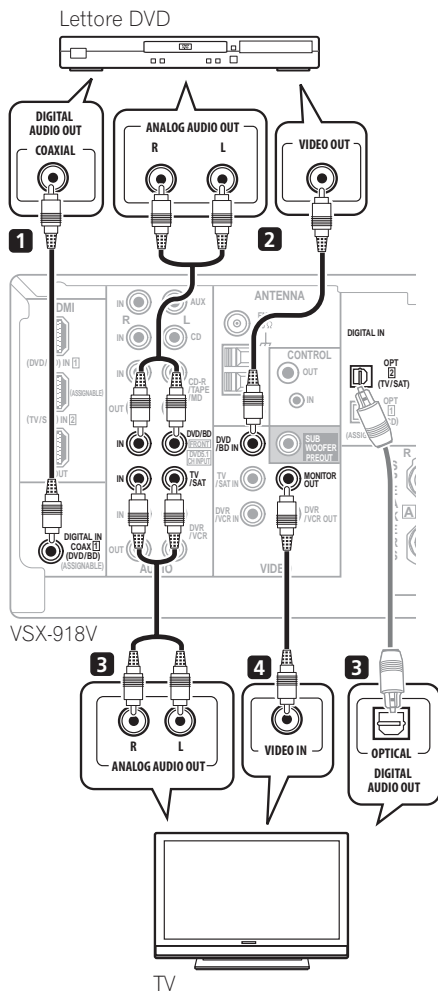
Lettore DVD

DIGITAL AUDIO OUT
COAXIAL

ANALOG AUDIO OUT
R L

VIDEO OUT

1

2

DMI
(DVD/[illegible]) IN 1
(ASSIGNABLE)
(TV/S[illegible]) IN 2
OUT

IN
R
IN
IN
OUT
IN
IN
IN
OUT

AUX
L
CD
CD-R /TAPE /MD
DVD/BD
FRONT
DVD5.1 CH INPUT
TV /SAT
DVR /VCR
AUDIO

ANTENNA
CONTROL
OUT
IN
DVD /BD IN
SUB WOOFER PREOUT
TV /SAT IN
MONITOR OUT
DVR /VCR IN
DVR /VCR OUT
VIDEO

DIGITAL IN
OPT 2 (TV/SAT)
OPT 1
(ASSIG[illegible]

DIGITAL IN
COAX 1
(DVD/BD)
(ASSIGNABLE)

VSX-918V

3
R L
ANALOG AUDIO OUT

4
VIDEO IN

3
OPTICAL
DIGITAL AUDIO OUT

TV